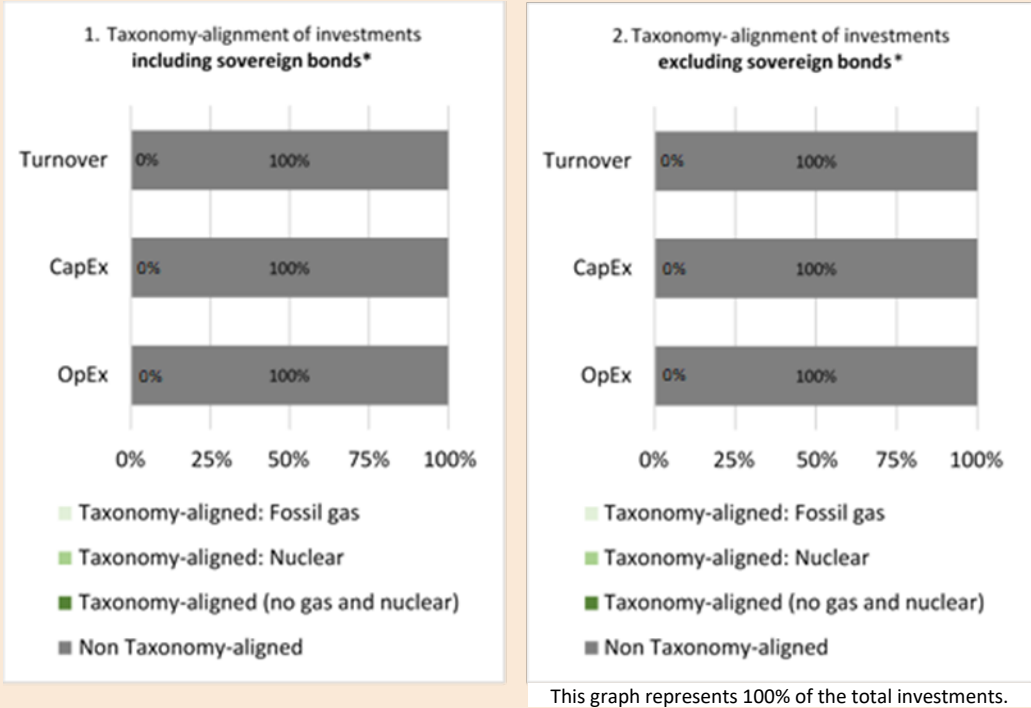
1. Taxonomy-alignment of investments
**including sovereign bonds***

Turnover 0% 100%

CapEx 0% 100%

OpEx 0% 100%

0% 25% 50% 75% 100%

Taxonomy-aligned: Fossil gas

Taxonomy-aligned: Nuclear

Taxonomy-aligned (no gas and nuclear)

Non Taxonomy-aligned

2. Taxonomy- alignment of investments
**excluding sovereign bonds***

Turnover 0% 100%

CapEx 0% 100%

OpEx 0% 100%

0% 25% 50% 75% 100%

Taxonomy-aligned: Fossil gas

Taxonomy-aligned: Nuclear

Taxonomy-aligned (no gas and nuclear)

Non Taxonomy-aligned

This graph represents 100% of the total investments.